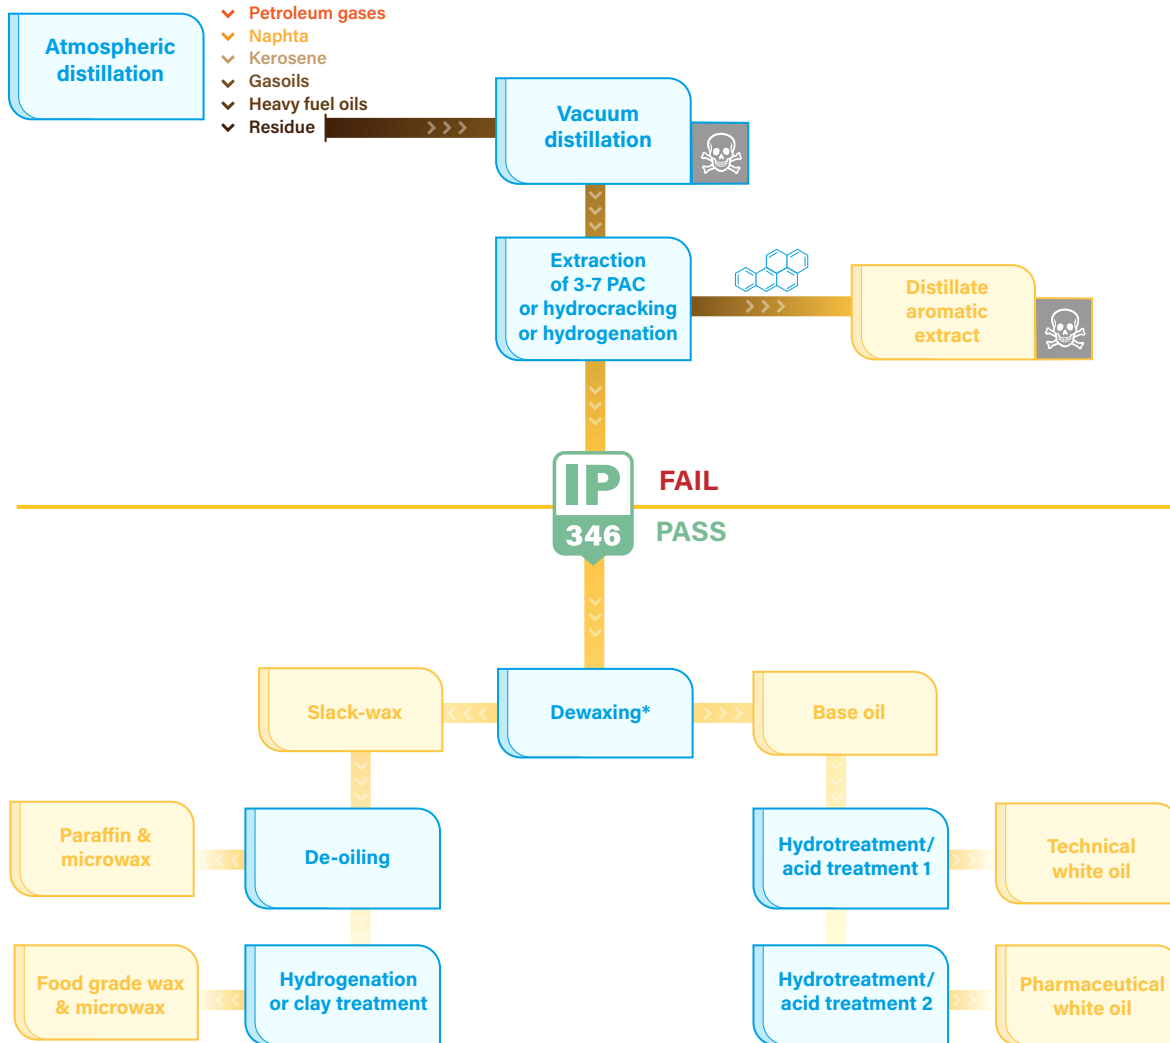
Atmospheric distillation

Petroleum gases
Naphta
Kerosene
Gasoils
Heavy fuel oils
Residue

Vacuum distillation

Extraction of 3-7 PAC or hydrocracking or hydrogenation

Distillate aromatic extract

IP 346

FAIL

PASS

Slack-wax

Dewaxing*

Base oil

Paraffin & microwax

De-oiling

Hydrotreatment/ acid treatment 1

Technical white oil

Food grade wax & microwax

Hydrogenation or clay treatment

Hydrotreatment/ acid treatment 2

Pharmaceutical white oil